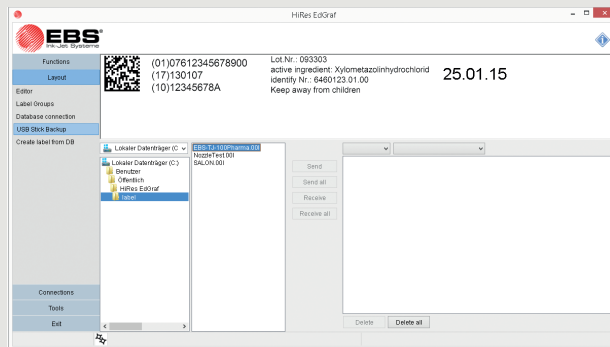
HiRes EdGraf

EBS
Ink-Jet Systeme

Functions
Layout
Editor
Label Groups
Database connection
USB Stick Backup
Create label from DB

(01)07612345678900
(17)130107
(10)12345678A

Lot.Nr.: 093303
active ingredient: Xylometazolinhydrochlorid
identify Nr.: 6460123.01.00
Keep away from children

25.01.15

Lokaler Datenträger (C:)
Lokaler Datenträger (C:)
Benutzer
Öffentlich
HiRes EdGraf
label

EBS-TJ-100Pharma.00l
NozzleTest.00l
SALON.00l

Send
Send all
Receive
Receive all

Delete
Delete all

Connections
Tools
Exit